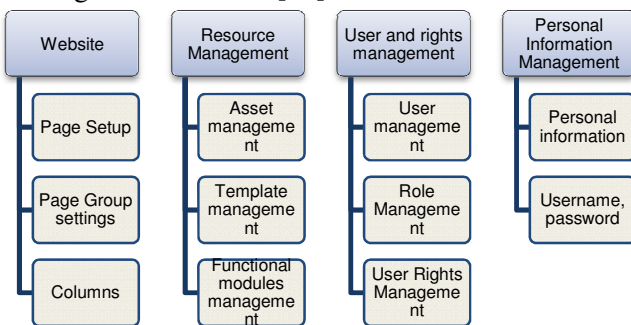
Website

Page Setup

Page Group settings

Columns

Resource Management

Asset management

Template management

Functional modules management

User and rights management

User management

Role Management

User Rights Management

Personal Information Management

Personal information

Username, password